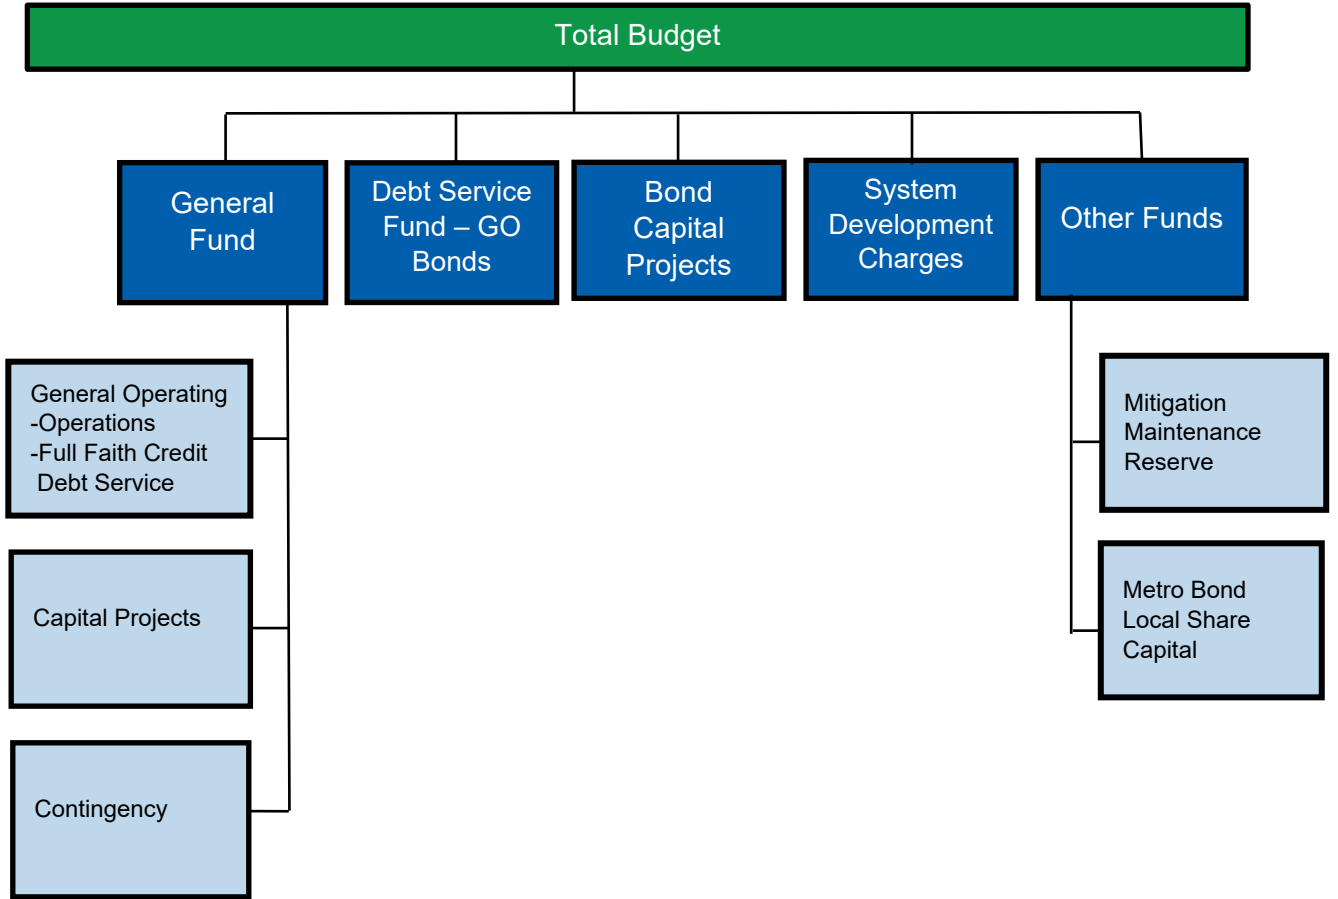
Total Budget

General Fund

Debt Service Fund – GO Bonds

Bond Capital Projects

System Development Charges

Other Funds

General Operating
-Operations
-Full Faith Credit Debt Service

Capital Projects

Contingency

Mitigation Maintenance Reserve

Metro Bond Local Share Capital